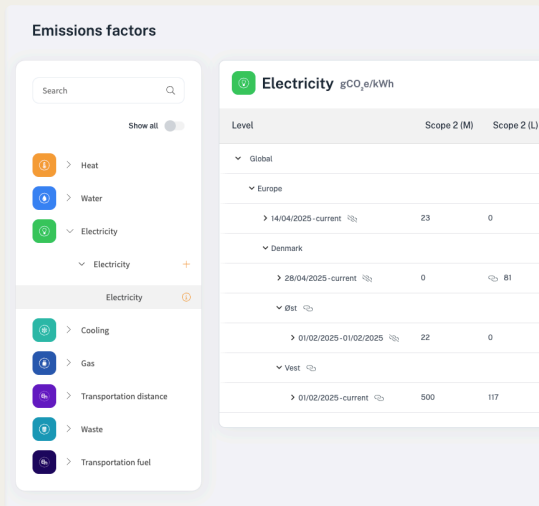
Emissions factors

Search

Show all

Heat

Water

Electricity

Electricity

Electricity

Cooling

Gas

Transportation distance

Waste

Transportation fuel

Electricity $gCO_2e/kWh$

| Level | Scope 2 (M) | Scope 2 (L) |
|---|---|---|
| Global | | |
| Europe | | |
| 14/04/2025 - current | 23 | 0 |
| Denmark | | |
| 28/04/2025 - current | 0 | 81 |
| Øst | | |
| 01/02/2025 - 01/02/2025 | 22 | 0 |
| Vest | | |
| 01/02/2025 - current | 500 | 117 |